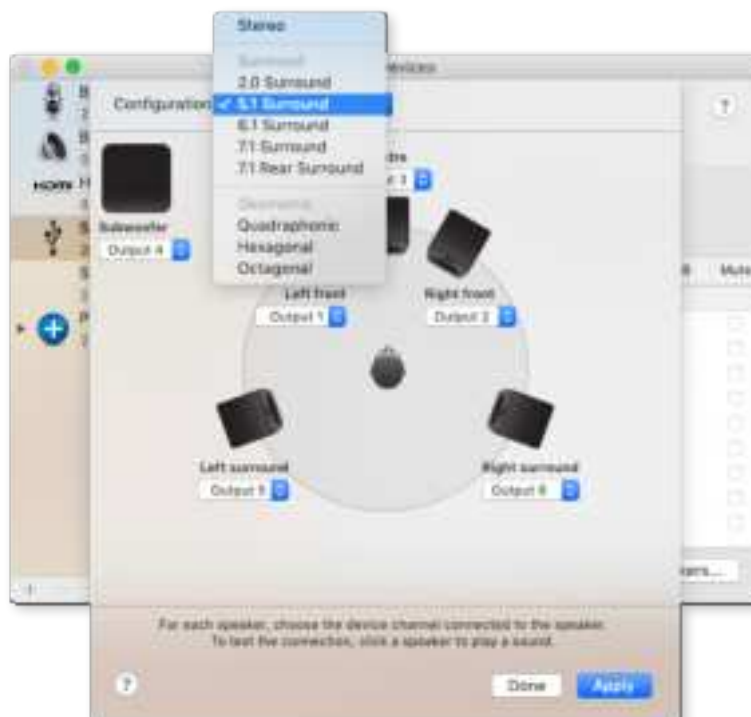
Stereo
Surround
2.0 Surround
✓ 5.1 Surround
6.1 Surround
7.1 Surround
7.1 Rear Surround
Geometric
Quadraphonic
Hexagonal
Octagonal

Devices

Configuration

?

HDMI

Subwoofer
Output 4

Output 3

Left front
Output 1

Right front
Output 2

Left surround
Output 5

Right surround
Output 6

Mute

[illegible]ers...

For each speaker, choose the device channel connected to the speaker.
To test the connection, click a speaker to play a sound.

?

Done

Apply